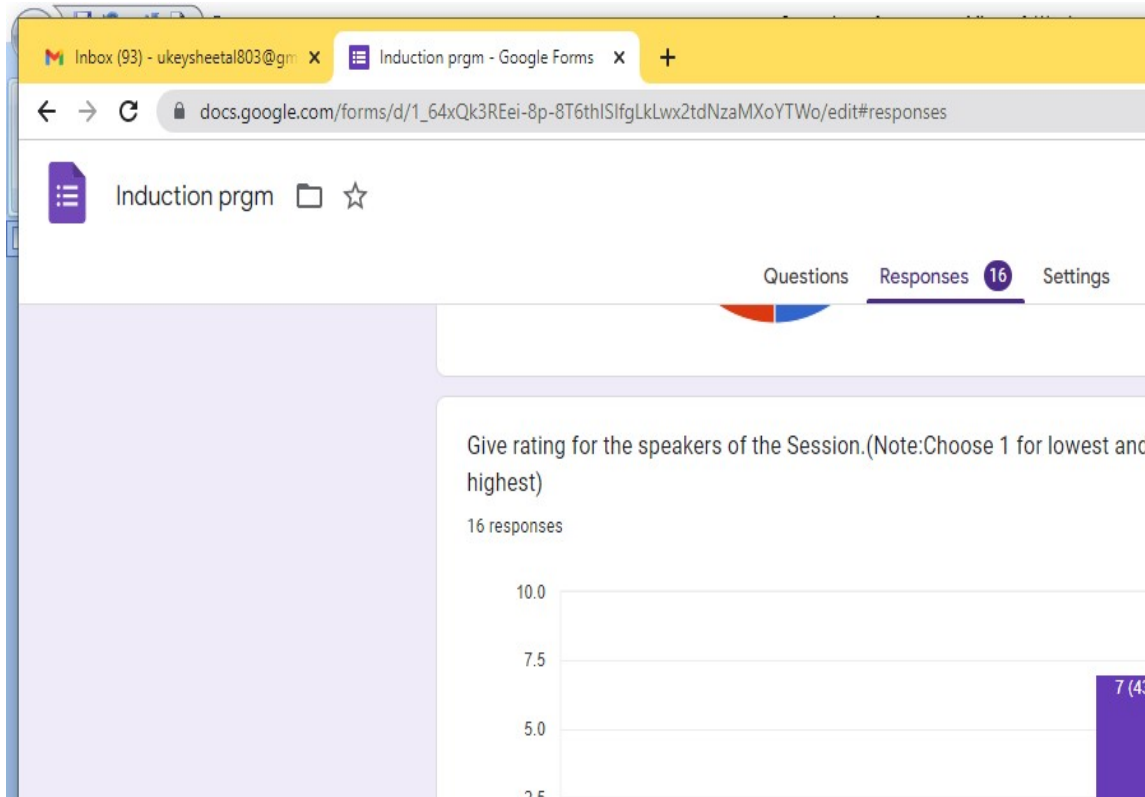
Inbox (93) - ukeysheetal803@gm ×
Induction prgm - Google Forms ×
+

docs.google.com/forms/d/1_64xQk3REei-8p-8T6thISIfgLkLwx2tdNzaMXoYTWo/edit#responses

Induction prgm

Questions
Responses 16
Settings

Give rating for the speakers of the Session.(Note:Choose 1 for lowest and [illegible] highest)

16 responses

10.0
7.5
5.0
2.5

7 (4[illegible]